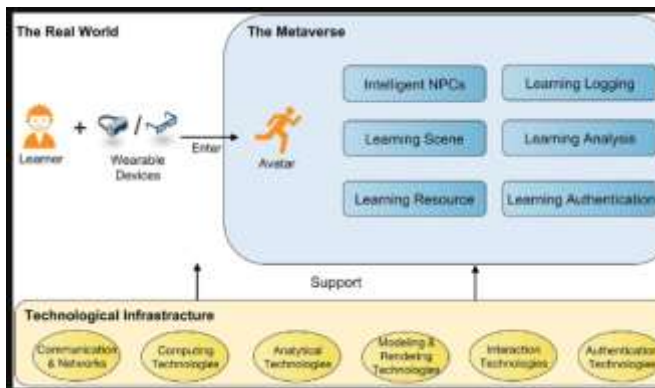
The Real World

Learner

+

Wearable Devices

Enter

The Metaverse

Avatar

Intelligent NPCs

Learning Logging

Learning Scene

Learning Analysis

Learning Resource

Learning Authentication

Support

Technological Infrastructure

Communication & Networks

Computing Technologies

Analytical Technologies

Modeling & Rendering Technologies

Interaction Technologies

Authentication Technologies